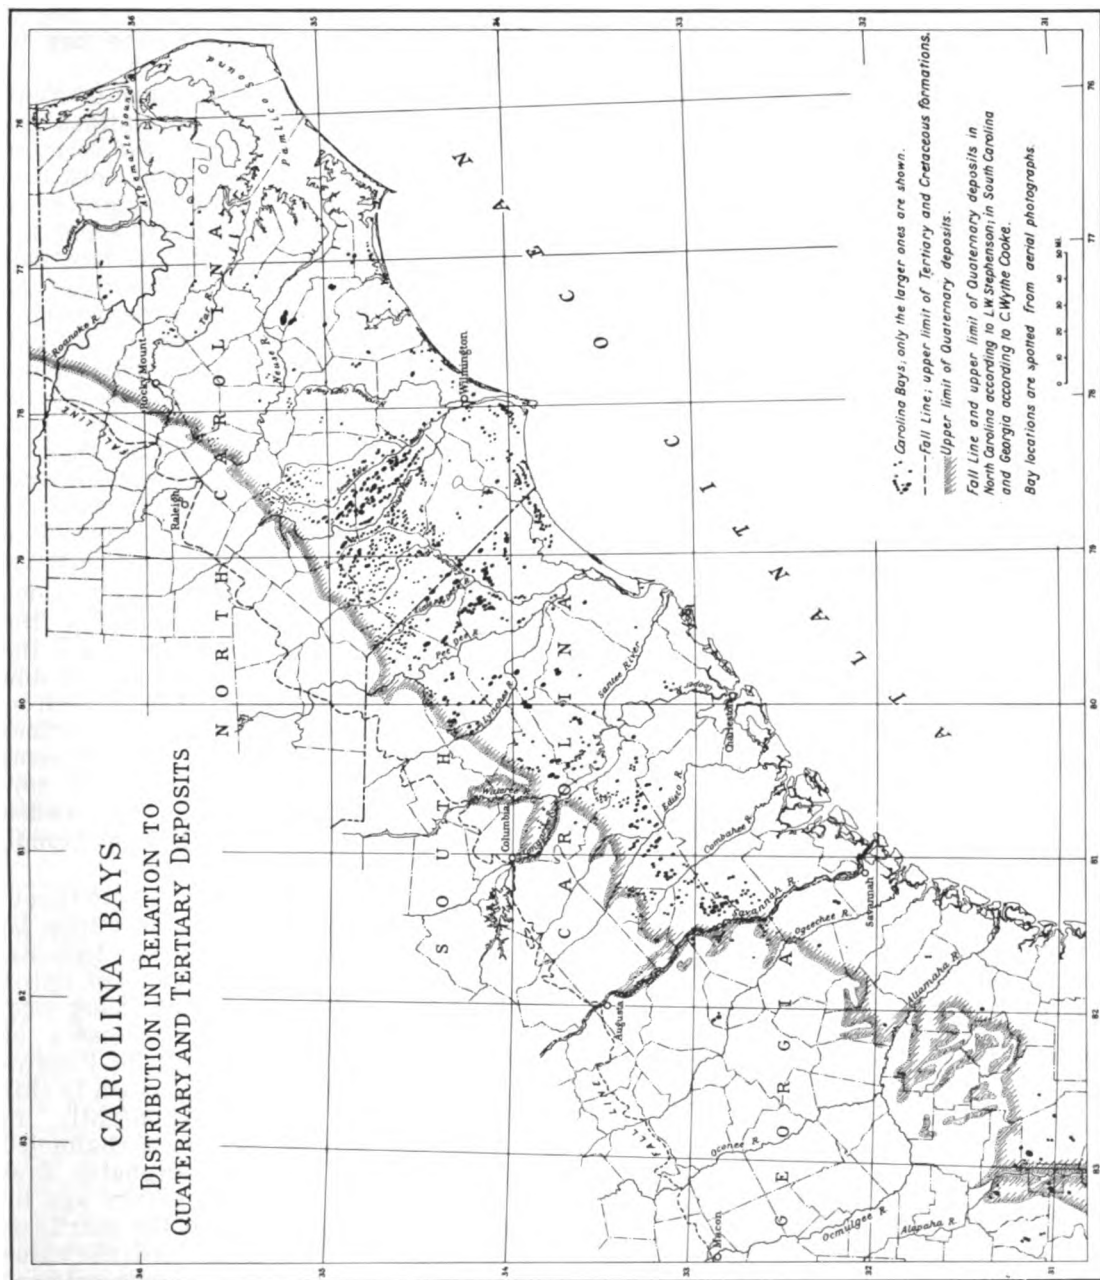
CAROLINA BAYS
DISTRIBUTION IN RELATION TO
QUATERNARY AND TERTIARY DEPOSITS

Carolina Bays; only the larger ones are shown.
Fall Line; upper limit of Tertiary and Cretaceous formations.
Upper limit of Quaternary deposits.
Fall Line and upper limit of Quaternary deposits in North Carolina according to L.W. Stephenson; in South Carolina and Georgia according to C.Wythe Cooke.
Bay locations are spotted from aerial photographs.

0 10 20 30 40 50 MI.

NORTH CAROLINA
SOUTH CAROLINA
GEORGIA
ATLANTIC OCEAN

Roanoke R.
Albemarle Sound
Pamlico Sound
Tar R.
Neuse R.
Rocky Mount
Raleigh
Wilmington
FALL LINE
Pee Dee R.
Lynches R.
Santee River
Charleston
Columbia
Wateree R.
Congaree R.
Edisto R.
Combahee R.
Savannah R.
Savannah
Ogeechee R.
Augusta
Altamaha R.
Oconee R.
Ocmulgee R.
Alapaha R.
Macon
FALL LINE

36
35
34
33
32
31
76
77
78
79
80
81
82
83